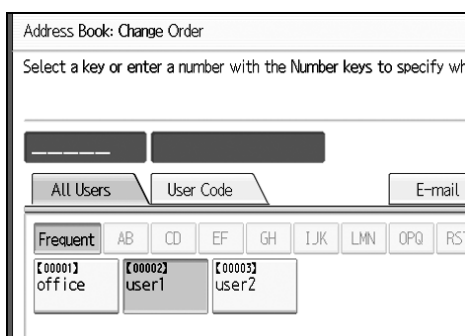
Address Book: Change Order

Select a key or enter a number with the Number keys to specify wh

All Users
User Code
E-mail

Frequent
AB
CD
EF
GH
IJK
LMN
OPQ
RS

【00001】 office
【00002】 user1
【00003】 user2